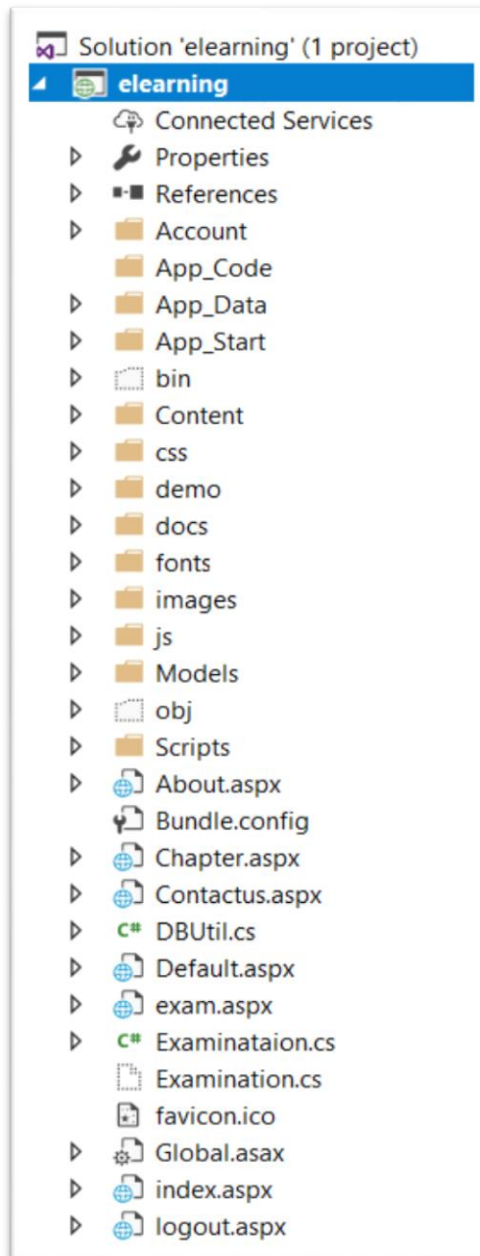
Solution 'elearning' (1 project)
elearning
Connected Services
Properties
References
Account
App_Code
App_Data
App_Start
bin
Content
css
demo
docs
fonts
images
js
Models
obj
Scripts
About.aspx
Bundle.config
Chapter.aspx
Contactus.aspx
C# DBUtil.cs
Default.aspx
exam.aspx
C# Examinataion.cs
Examination.cs
favicon.ico
Global.asax
index.aspx
logout.aspx